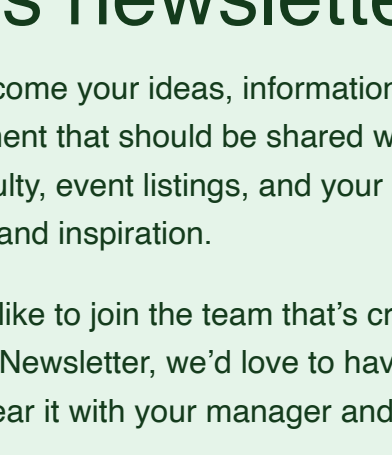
s newslette

come your ideas, information nent that should be shared w ulty, event listings, and your and inspiration.

like to join the team that's cr Newsletter, we'd love to hav ear it with your manager and